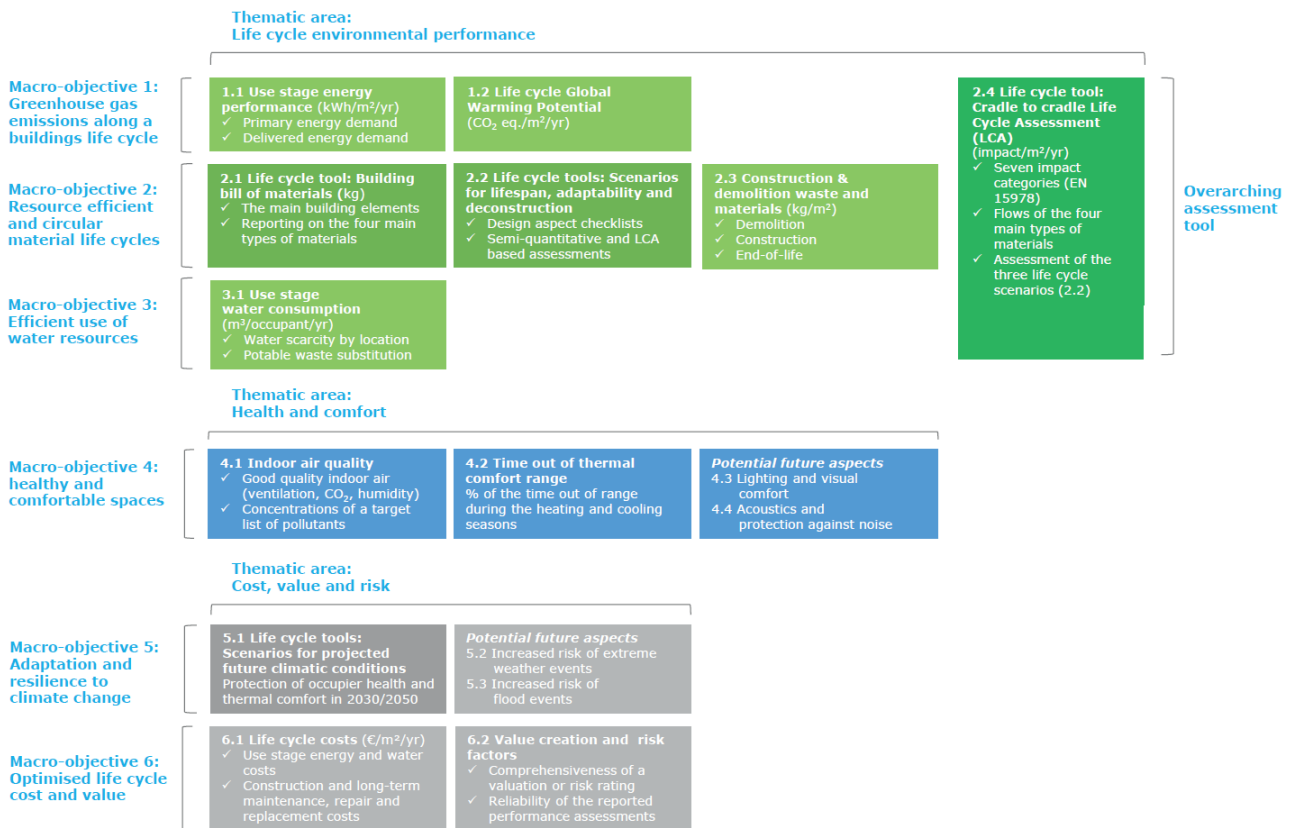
Thematic area:
Life cycle environmental performance

Macro-objective 1: Greenhouse gas emissions along a buildings life cycle

1.1 Use stage energy performance (kWh/m²/yr)
✓ Primary energy demand
✓ Delivered energy demand

1.2 Life cycle Global Warming Potential ($CO_2$ eq./m²/yr)

2.4 Life cycle tool: Cradle to cradle Life Cycle Assessment (LCA) (impact/m²/yr)
✓ Seven impact categories (EN 15978)
✓ Flows of the four main types of materials
✓ Assessment of the three life cycle scenarios (2.2)

Overarching assessment tool

Macro-objective 2: Resource efficient and circular material life cycles

2.1 Life cycle tool: Building bill of materials (kg)
✓ The main building elements
✓ Reporting on the four main types of materials

2.2 Life cycle tools: Scenarios for lifespan, adaptability and deconstruction
✓ Design aspect checklists
✓ Semi-quantitative and LCA based assessments

2.3 Construction & demolition waste and materials (kg/m²)
✓ Demolition
✓ Construction
✓ End-of-life

Macro-objective 3: Efficient use of water resources

3.1 Use stage water consumption (m³/occupant/yr)
✓ Water scarcity by location
✓ Potable waste substitution

Thematic area:
Health and comfort

Macro-objective 4: healthy and comfortable spaces

4.1 Indoor air quality
✓ Good quality indoor air (ventilation, $CO_2$, humidity)
✓ Concentrations of a target list of pollutants

4.2 Time out of thermal comfort range
% of the time out of range during the heating and cooling seasons

Potential future aspects
4.3 Lighting and visual comfort
4.4 Acoustics and protection against noise

Thematic area:
Cost, value and risk

Macro-objective 5: Adaptation and resilience to climate change

5.1 Life cycle tools: Scenarios for projected future climatic conditions
Protection of occupier health and thermal comfort in 2030/2050

Potential future aspects
5.2 Increased risk of extreme weather events
5.3 Increased risk of flood events

Macro-objective 6: Optimised life cycle cost and value

6.1 Life cycle costs (€/m²/yr)
✓ Use stage energy and water costs
✓ Construction and long-term maintenance, repair and replacement costs

6.2 Value creation and risk factors
✓ Comprehensiveness of a valuation or risk rating
✓ Reliability of the reported performance assessments